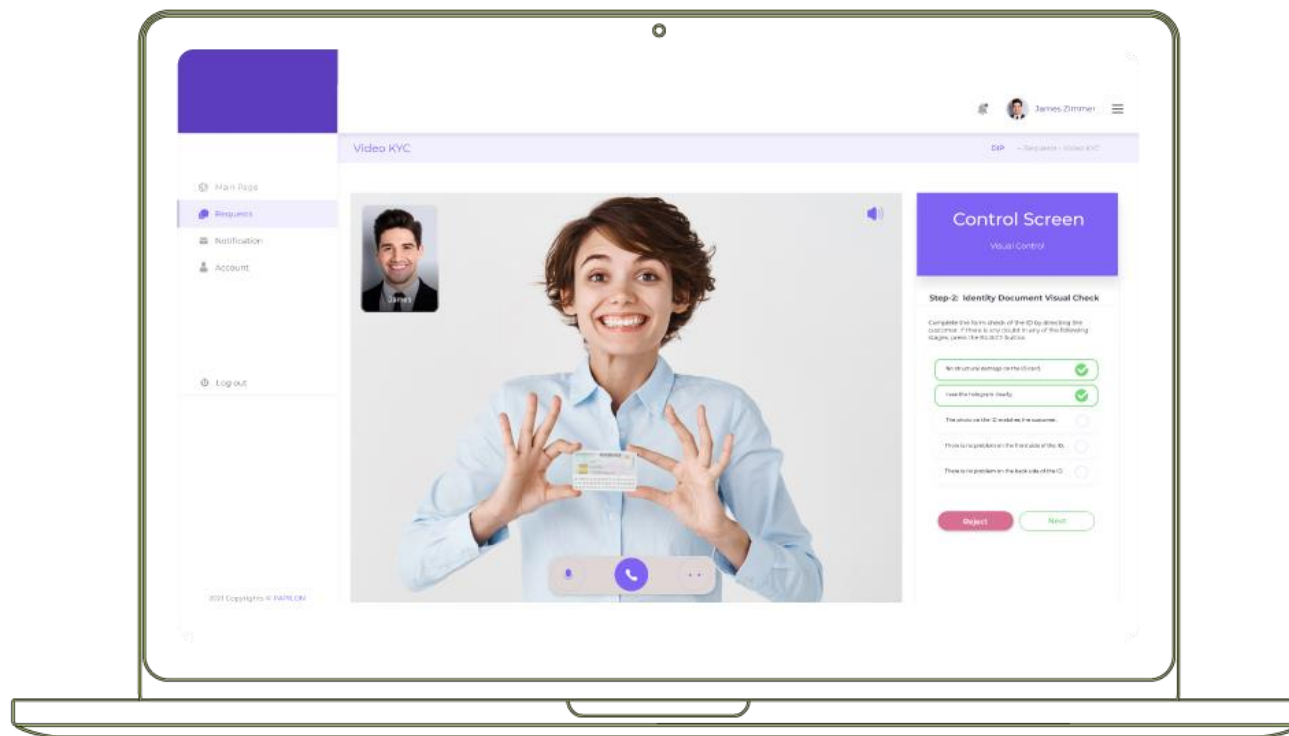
James Zimmer

Video KYC

DIP · Requests · Video KYC

Main Page

Requests

Notification

Account

Log out

2021 Copyrights © PAPILON

James

Control Screen

Visual Control

Step-2: Identity Document Visual Check

Complete the form check of the ID by directing the customer. If there is any doubt in any of the following stages, press the REJECT button.

No structural damage on the ID card.

I see the hologram clearly.

The photo on the ID matches the customer.

There is no problem on the front side of the ID.

There is no problem on the back side of the ID.

Reject

Next